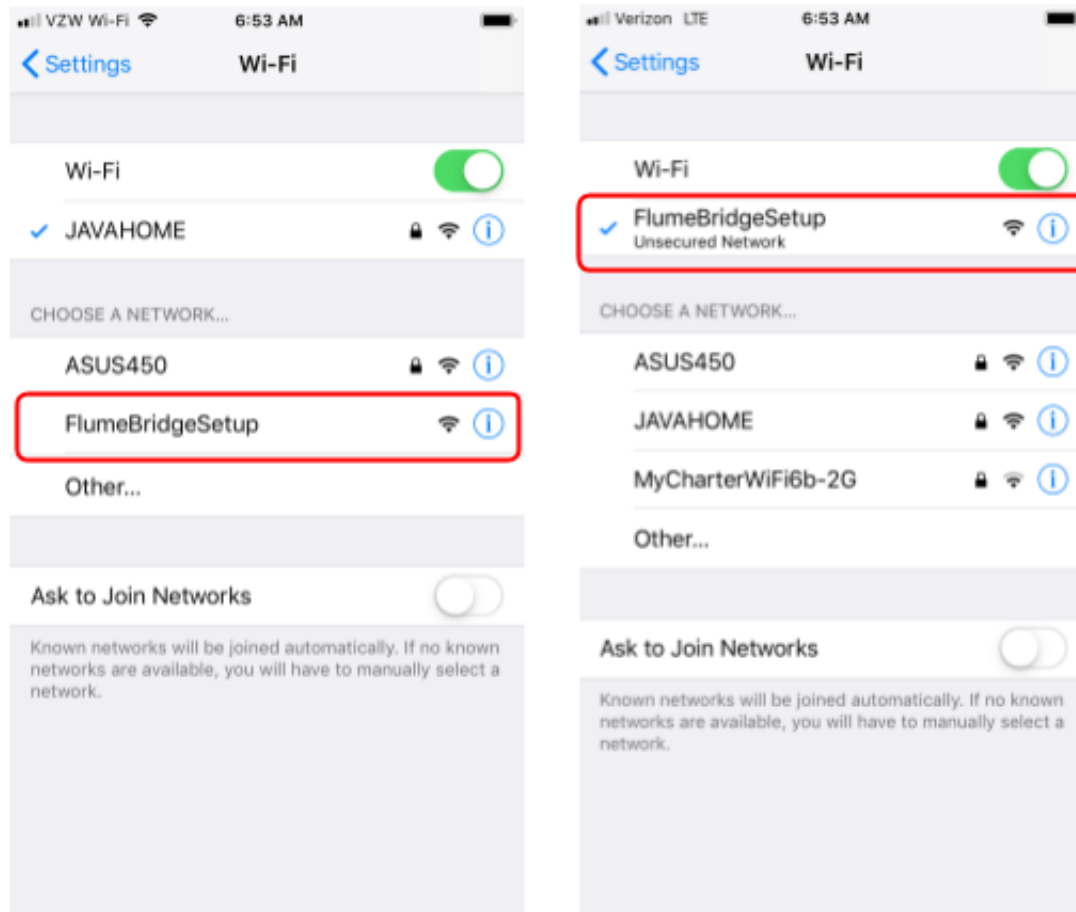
VZW Wi-Fi 6:53 AM

Settings Wi-Fi

Wi-Fi

JAVAHOME

CHOOSE A NETWORK...

ASUS450

FlumeBridgeSetup

Other...

Ask to Join Networks

Known networks will be joined automatically. If no known networks are available, you will have to manually select a network.

Verizon LTE 6:53 AM

Settings Wi-Fi

Wi-Fi

FlumeBridgeSetup
Unsecured Network

CHOOSE A NETWORK...

ASUS450

JAVAHOME

MyCharterWiFi6b-2G

Other...

Ask to Join Networks

Known networks will be joined automatically. If no known networks are available, you will have to manually select a network.